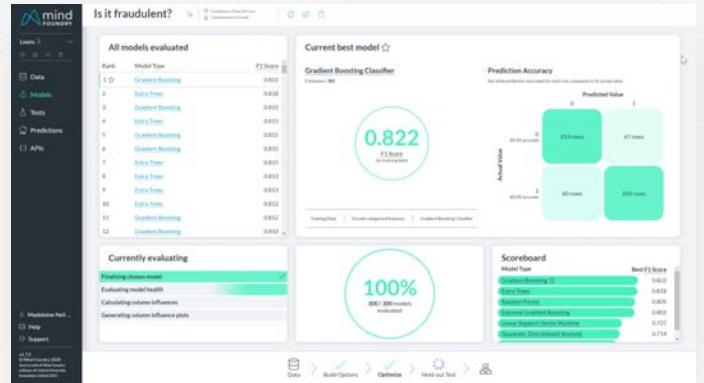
mind FOUNDRY

Is it fraudulent?

Loans

Data
Models
Tests
Predictions
APIs

Madeleine Neil
Help
Support

All models evaluated

| Rank | Model Type | F1 Score |
|---|---|---|
| 1 | Gradient Boosting | 0.822 |
| 2 | Extra Trees | 0.818 |
| 3 | Extra Trees | 0.815 |
| 4 | Extra Trees | 0.815 |
| 5 | Gradient Boosting | 0.815 |
| 6 | Gradient Boosting | 0.815 |
| 7 | Extra Trees | 0.815 |
| 8 | Extra Trees | 0.813 |
| 9 | Extra Trees | 0.813 |
| 10 | Extra Trees | 0.813 |
| 11 | Gradient Boosting | 0.812 |
| 12 | Extra Trees | 0.812 |
| 13 | Gradient Boosting | 0.810 |

Current best model

Gradient Boosting Classifier

0.822
F1 Score

Training Data
Encode categorical features
Gradient Boosting Classifier

Prediction Accuracy

Predicted Value
0
1
Actual Value
0
1
253 rows
47 rows
60 rows
240 rows

Currently evaluating

Finalizing chosen model
Evaluating model health
Calculating column influences
Generating column influence plots

100%
300 / 300 models evaluated

Scoreboard

| Model Type | Best F1 Score |
|---|---|
| Gradient Boosting | 0.822 |
| Extra Trees | 0.818 |
| Random Forest | 0.805 |
| Extreme Gradient Boosting | 0.802 |
| Linear Support Vector Machine | 0.727 |
| Quadratic Discriminant Analysis | 0.714 |

Data
Build Options
Optimize
Held-out Test